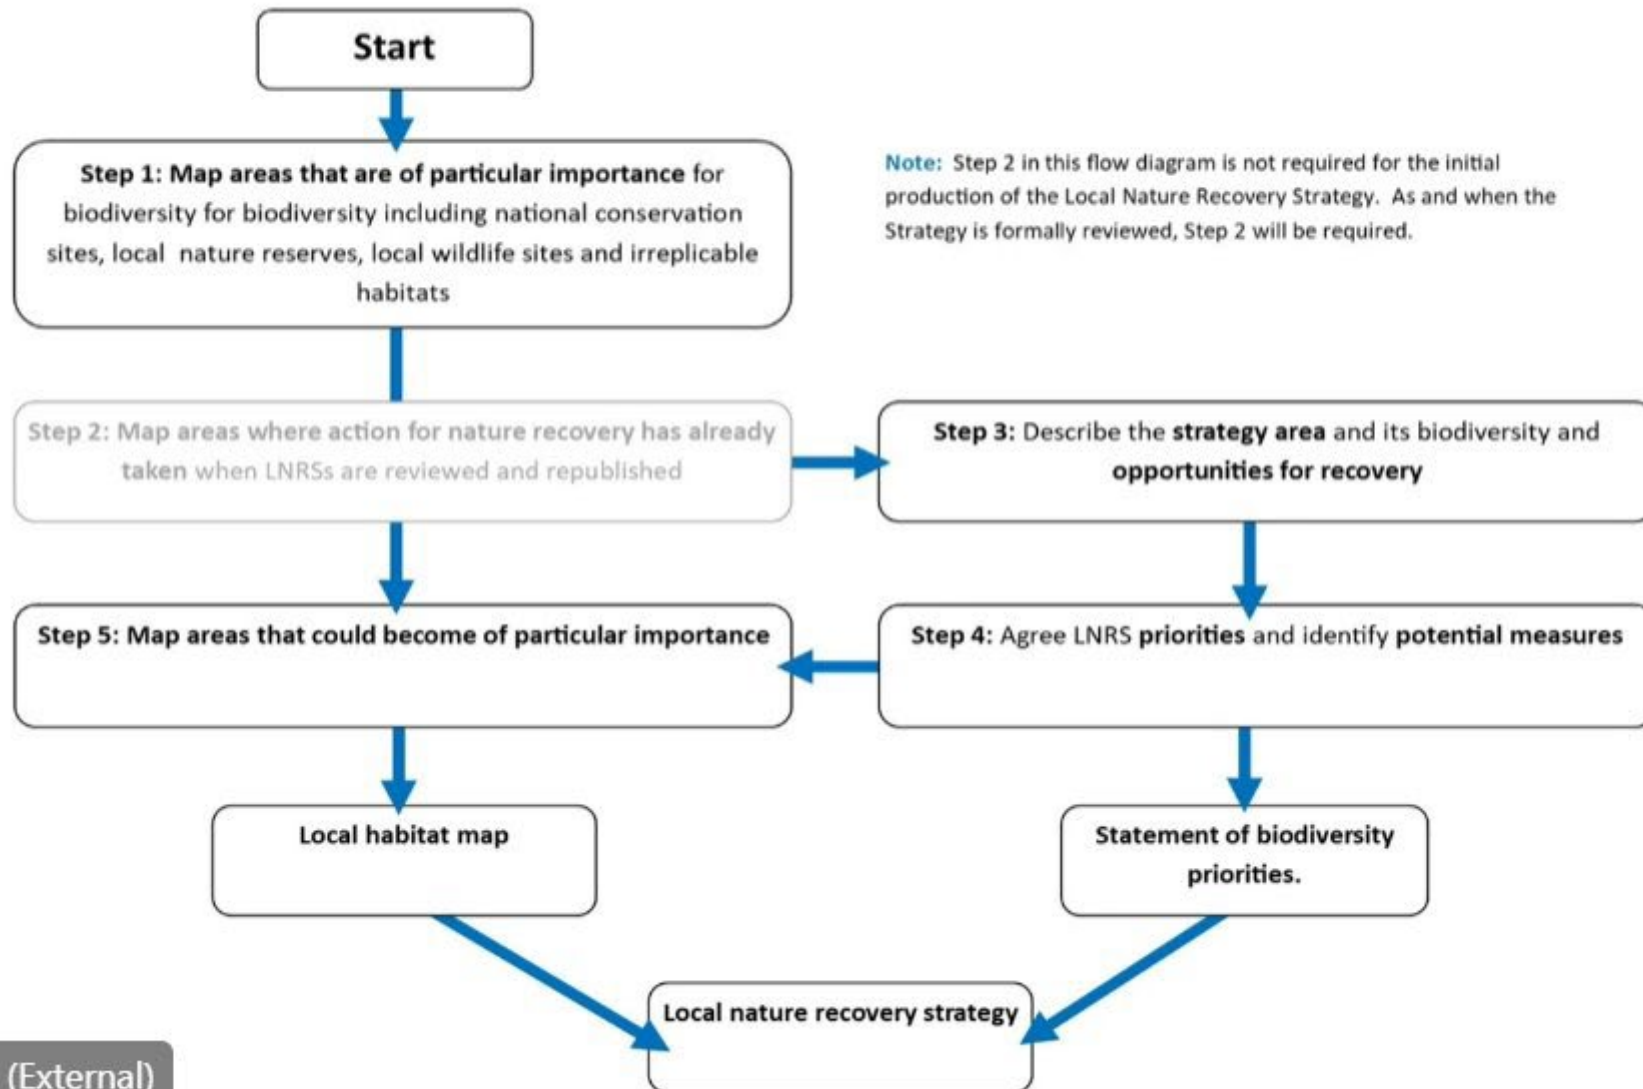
Start

Step 1: Map areas that are of particular importance for biodiversity for biodiversity including national conservation sites, local nature reserves, local wildlife sites and irreplicable habitats

Note: Step 2 in this flow diagram is not required for the initial production of the Local Nature Recovery Strategy. As and when the Strategy is formally reviewed, Step 2 will be required.

Step 2: Map areas where action for nature recovery has already taken when LNRSs are reviewed and republished

Step 3: Describe the strategy area and its biodiversity and opportunities for recovery

Step 5: Map areas that could become of particular importance

Step 4: Agree LNRS priorities and identify potential measures

Local habitat map

Statement of biodiversity priorities.

Local nature recovery strategy

(External)